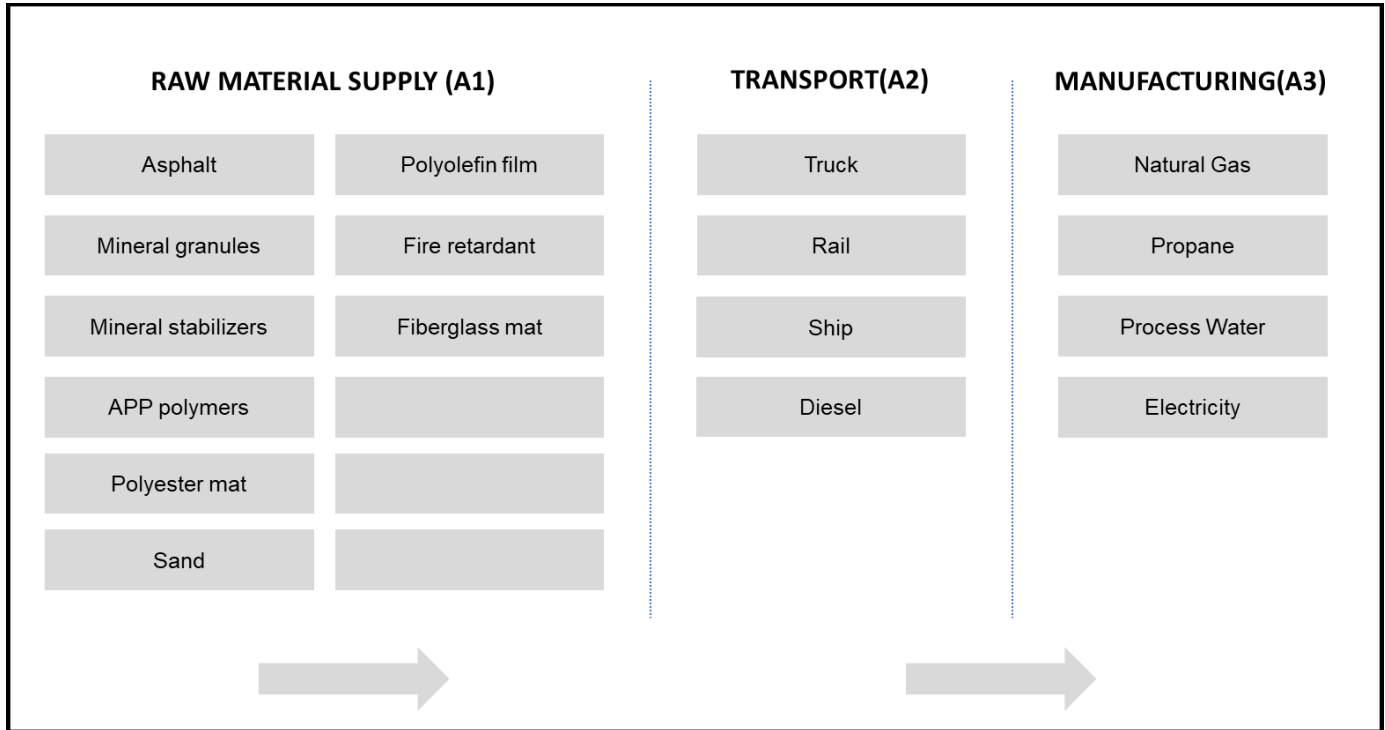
RAW MATERIAL SUPPLY (A1)

Asphalt

Mineral granules

Mineral stabilizers

APP polymers

Polyester mat

Sand

Polyolefin film

Fire retardant

Fiberglass mat

TRANSPORT(A2)

Truck

Rail

Ship

Diesel

MANUFACTURING(A3)

Natural Gas

Propane

Process Water

Electricity